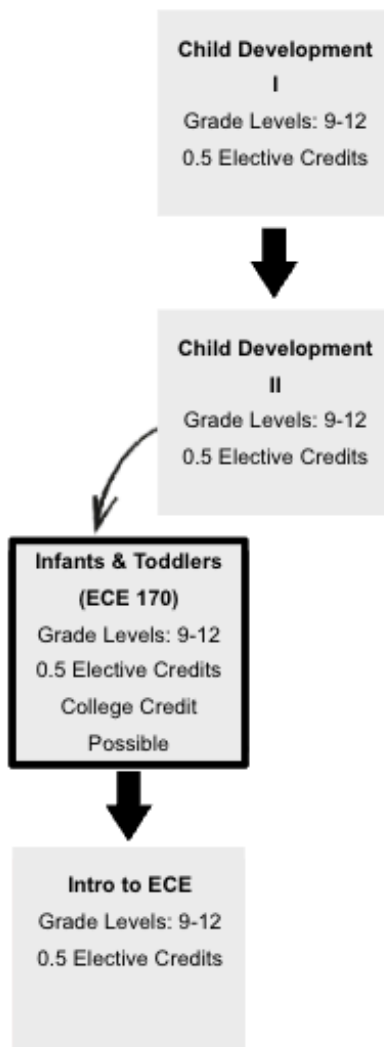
Child Development I
Grade Levels: 9-12
0.5 Elective Credits

Child Development II
Grade Levels: 9-12
0.5 Elective Credits

Infants & Toddlers (ECE 170)
Grade Levels: 9-12
0.5 Elective Credits
College Credit Possible

Intro to ECE
Grade Levels: 9-12
0.5 Elective Credits